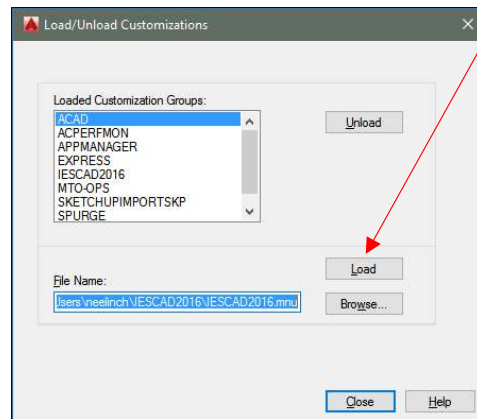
Load/Unload Customizations

Loaded Customization Groups:

ACAD
ACPERFMON
APPMANAGER
EXPRESS
IESCAD2016
MTO-OPS
SKETCHUPIMPORTSKP
SPURGE

Unload

Load

File Name:

Users\neelinch\IESCAD2016\IESCAD2016.mnu

Browse...

Close

Help